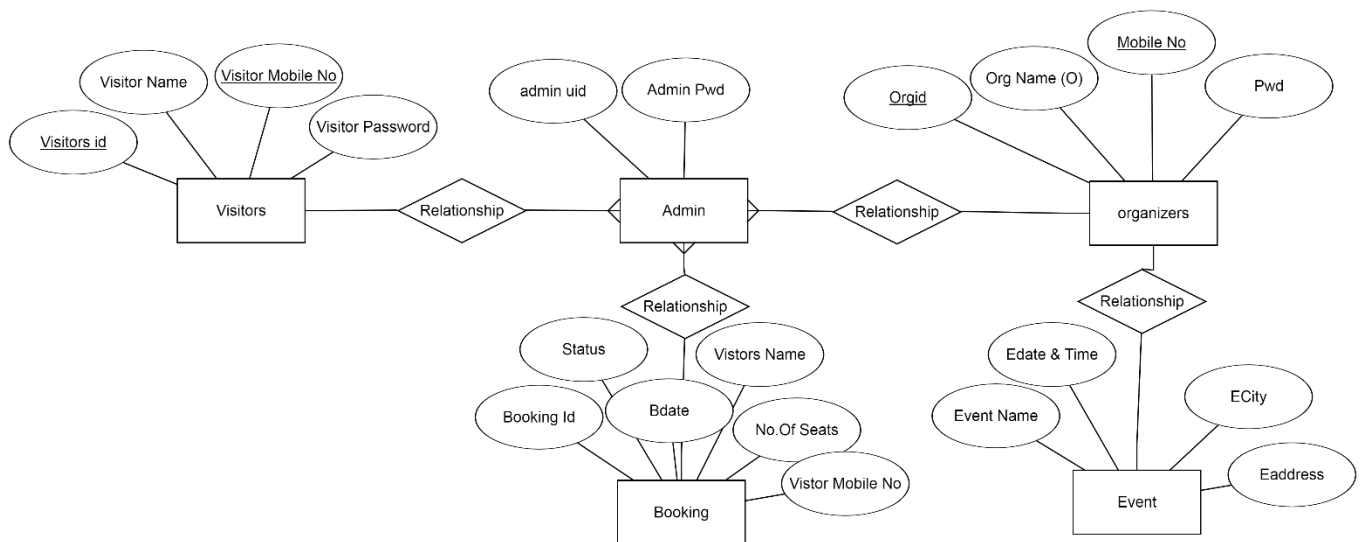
Visitor Name
Visitor Mobile No
Visitors id
Visitor Password
Visitors
Relationship
admin uid
Admin Pwd
Admin
Relationship
Orgid
Org Name (O)
Mobile No
Pwd
organizers
Relationship
Status
Vistors Name
Booking Id
Bdate
No.Of Seats
Vistor Mobile No
Booking
Relationship
Edate & Time
Event Name
ECity
Eaddress
Event